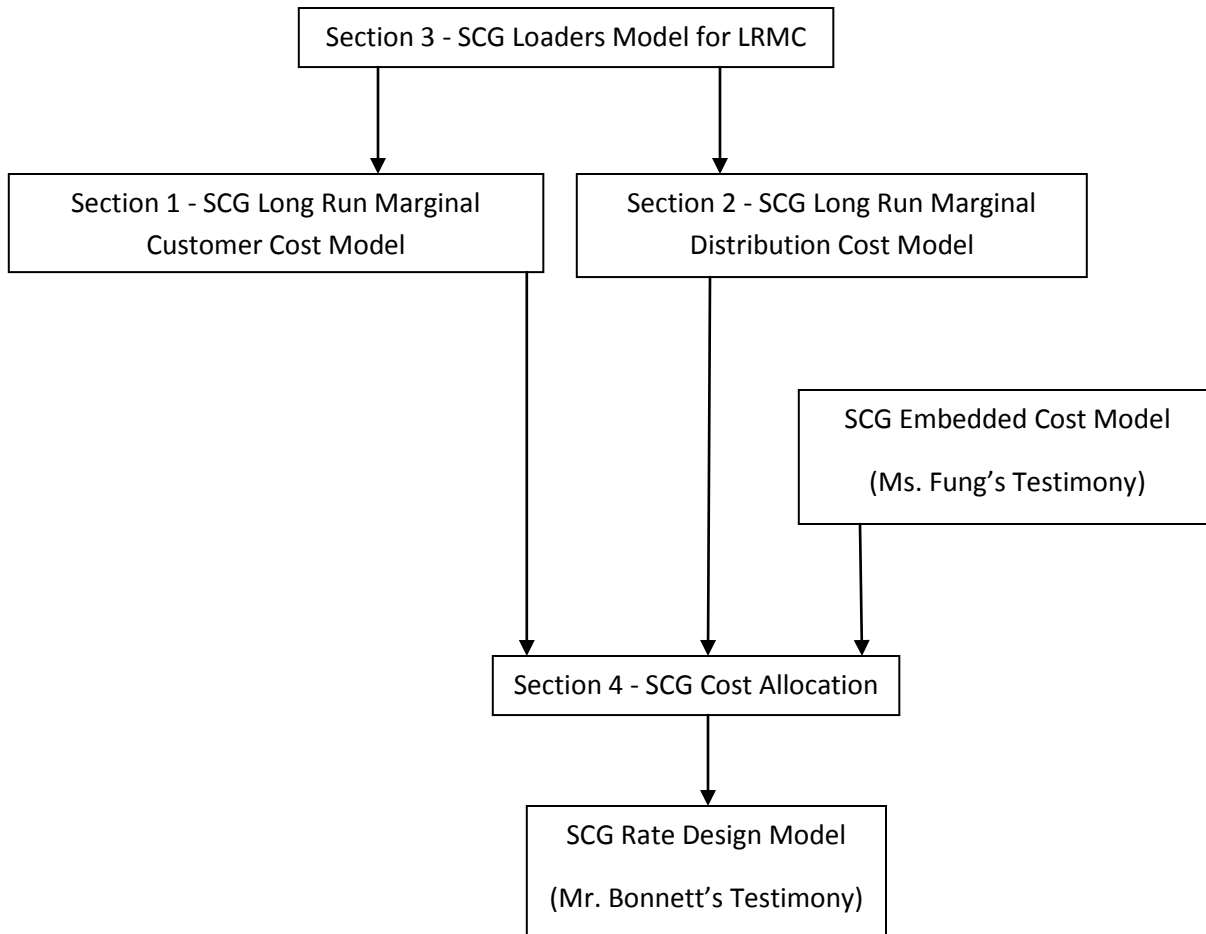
Section 3 - SCG Loaders Model for LRMC

Section 1 - SCG Long Run Marginal Customer Cost Model

Section 2 - SCG Long Run Marginal Distribution Cost Model

SCG Embedded Cost Model

(Ms. Fung's Testimony)

Section 4 - SCG Cost Allocation

SCG Rate Design Model

(Mr. Bonnett's Testimony)